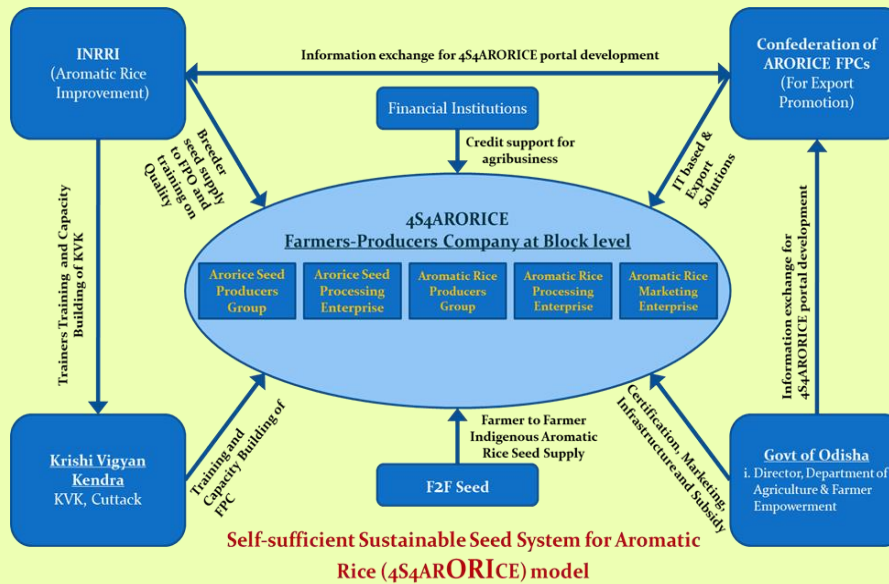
INRRI
(Aromatic Rice Improvement)

Information exchange for 4S4ARORICE portal development

Confederation of ARORICE FPCs
(For Export Promotion)

Financial Institutions

Credit support for agribusiness

Breeder seed supply to FPO and training on Quality

IT based & Export Solutions

Trainers Training and Capacity Building of KVK

4S4ARORICE
Farmers-Producers Company at Block level

Arorice Seed Producers Group

Arorice Seed Processing Enterprise

Aromatic Rice Producers Group

Aromatic Rice Processing Enterprise

Aromatic Rice Marketing Enterprise

Information exchange for 4S4ARORICE portal development

Training and Capacity Building of FPC

Farmer to Farmer Indigenous Aromatic Rice Seed Supply

Certification, Marketing, Infrastructure and Subsidy

Krishi Vigyan Kendra
KVK, Cuttack

F2F Seed

Govt of Odisha
i. Director, Department of Agriculture & Farmer Empowerment

Self-sufficient Sustainable Seed System for Aromatic Rice (4S4ARORICE) model